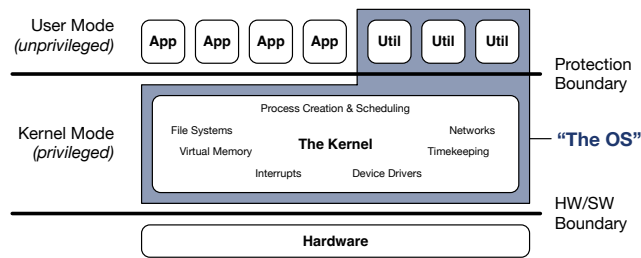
User Mode
(unprivileged)

App App App App Util Util Util

Protection Boundary

Kernel Mode
(privileged)

Process Creation & Scheduling

File Systems

Networks

The Kernel

Virtual Memory

Timekeeping

Interrupts

Device Drivers

"The OS"

HW/SW Boundary

Hardware